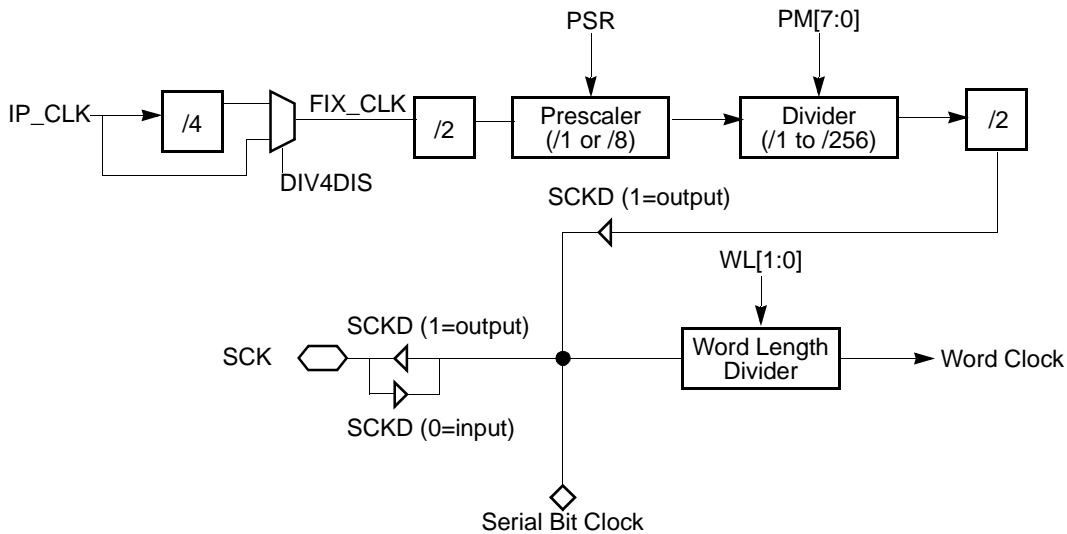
PSR

PM[7:0]

IP_CLK

/4

FIX_CLK

/2

Prescaler (/1 or /8)

Divider (/1 to /256)

/2

DIV4DIS

SCKD (1=output)

WL[1:0]

SCKD (1=output)

SCK

Word Length Divider

Word Clock

SCKD (0=input)

Serial Bit Clock